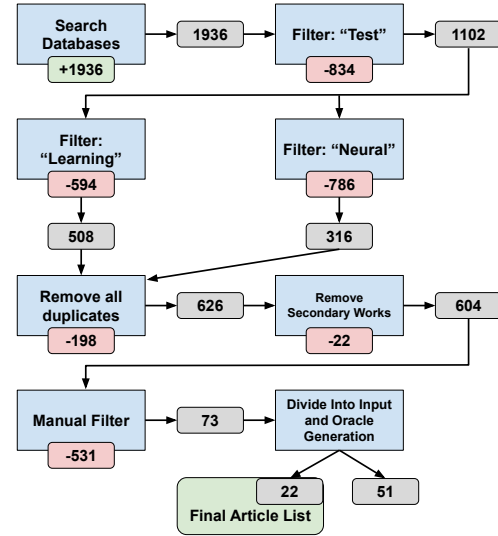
Search Databases
+1936
1936
Filter: “Test”
-834
1102

Filter: “Learning”
-594
508

Filter: “Neural”
-786
316

Remove all duplicates
-198
626
Remove Secondary Works
-22
604

Manual Filter
-531
73
Divide Into Input and Oracle Generation
22
51
Final Article List